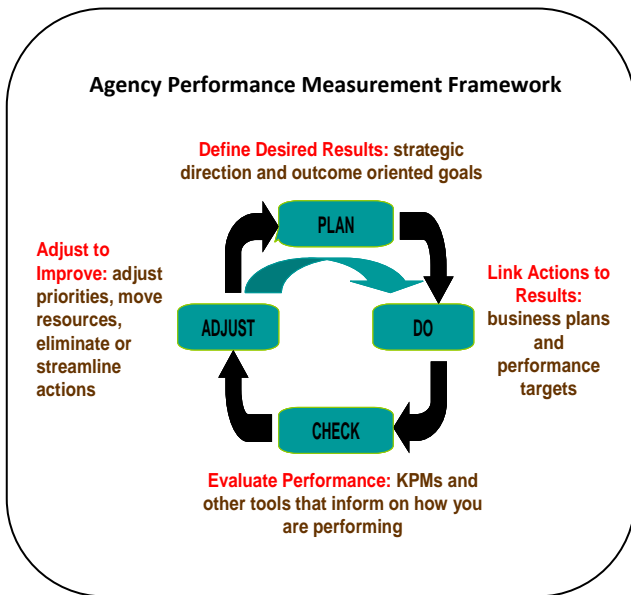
Agency Performance Measurement Framework

Define Desired Results: strategic direction and outcome oriented goals

PLAN

Adjust to Improve: adjust priorities, move resources, eliminate or streamline actions

ADJUST

DO

Link Actions to Results: business plans and performance targets

CHECK

Evaluate Performance: KPMs and other tools that inform on how you are performing